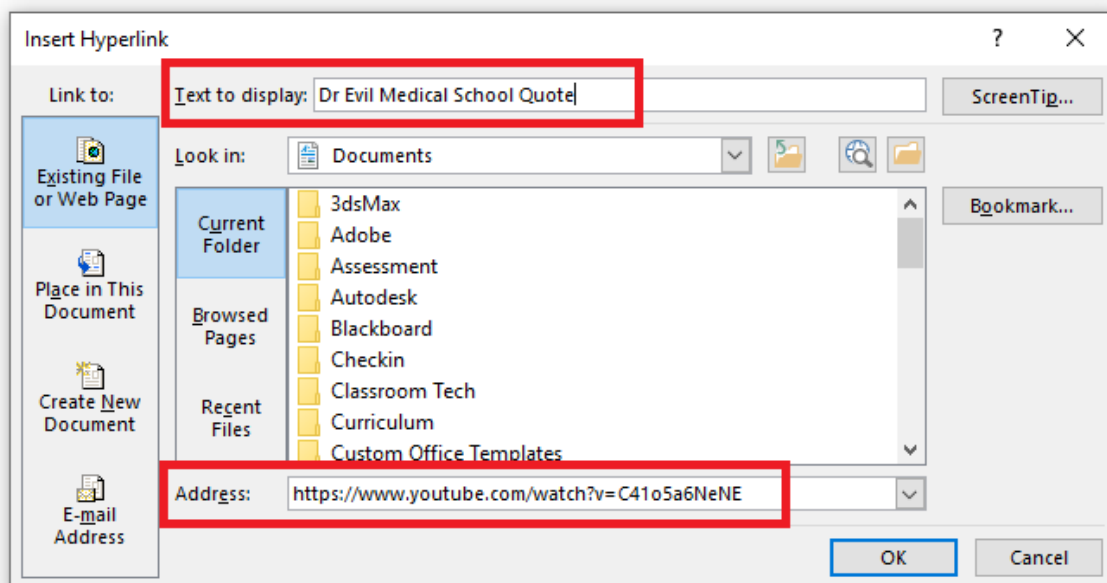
Insert Hyperlink

?

Link to:

Existing File or Web Page

Place in This Document

Create New Document

E-mail Address

Text to display: Dr Evil Medical School Quote

ScreenTip...

Look in: Documents

Current Folder

Browsed Pages

Recent Files

3dsMax
Adobe
Assessment
Autodesk
Blackboard
Checkin
Classroom Tech
Curriculum
Custom Office Templates

Bookmark...

Address: https://www.youtube.com/watch?v=C41o5a6NeNE

OK

Cancel